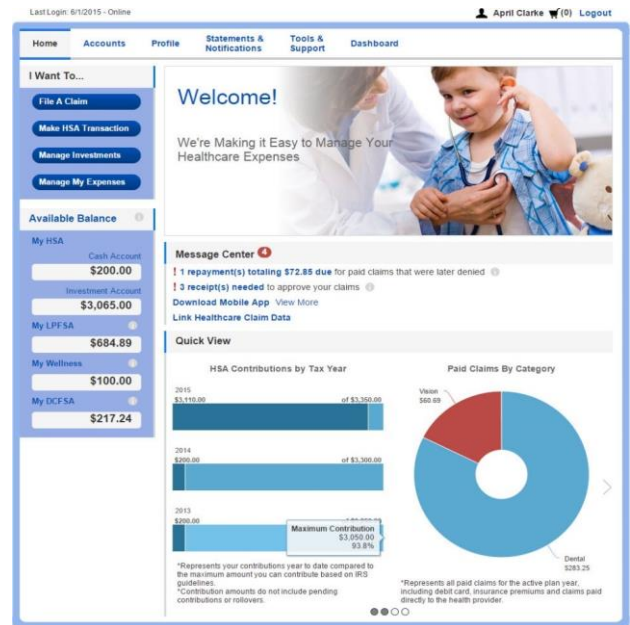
Last Login: 6/1/2015 - Online

April Clarke (0) Logout

Home Accounts Profile Statements & Notifications Tools & Support Dashboard

I Want To...

File A Claim

Make HSA Transaction

Manage Investments

Manage My Expenses

Available Balance

My HSA

Cash Account

$200.00

Investment Account

$3,065.00

My LPFSA

$684.89

My Wellness

$100.00

My DCFSA

$217.24

Welcome!

We're Making it Easy to Manage Your Healthcare Expenses

Message Center 4

! 1 repayment(s) totaling $72.85 due for paid claims that were later denied

! 3 receipt(s) needed to approve your claims

Download Mobile App View More

Link Healthcare Claim Data

Quick View

HSA Contributions by Tax Year

2015

$3,110.00 of $3,350.00

2014

$200.00 of $3,300.00

2013

$200.00 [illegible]

Maximum Contribution
$3,050.00
93.8%

*Represents your contributions year to date compared to the maximum amount you can contribute based on IRS guidelines.
*Contribution amounts do not include pending contributions or rollovers.

Paid Claims By Category

Vision
$60.69

Dental
$283.25

*Represents all paid claims for the active plan year, including debit card, insurance premiums and claims paid directly to the health provider.